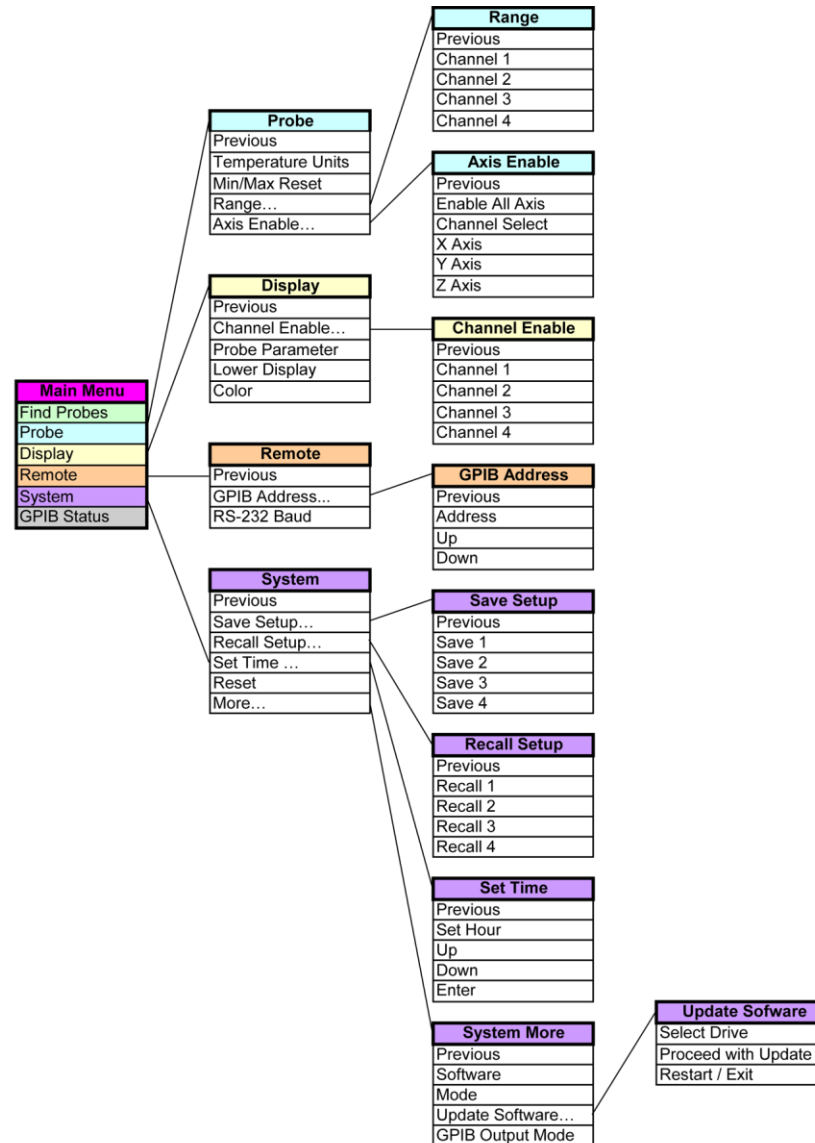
Main Menu
Find Probes
Probe
Display
Remote
System
GPIB Status

Probe
Previous
Temperature Units
Min/Max Reset
Range…
Axis Enable…

Range
Previous
Channel 1
Channel 2
Channel 3
Channel 4

Axis Enable
Previous
Enable All Axis
Channel Select
X Axis
Y Axis
Z Axis

Display
Previous
Channel Enable…
Probe Parameter
Lower Display
Color

Channel Enable
Previous
Channel 1
Channel 2
Channel 3
Channel 4

Remote
Previous
GPIB Address...
RS-232 Baud

GPIB Address
Previous
Address
Up
Down

System
Previous
Save Setup…
Recall Setup…
Set Time …
Reset
More…

Save Setup
Previous
Save 1
Save 2
Save 3
Save 4

Recall Setup
Previous
Recall 1
Recall 2
Recall 3
Recall 4

Set Time
Previous
Set Hour
Up
Down
Enter

System More
Previous
Software
Mode
Update Software…
GPIB Output Mode

Update Sofware
Select Drive
Proceed with Update
Restart / Exit